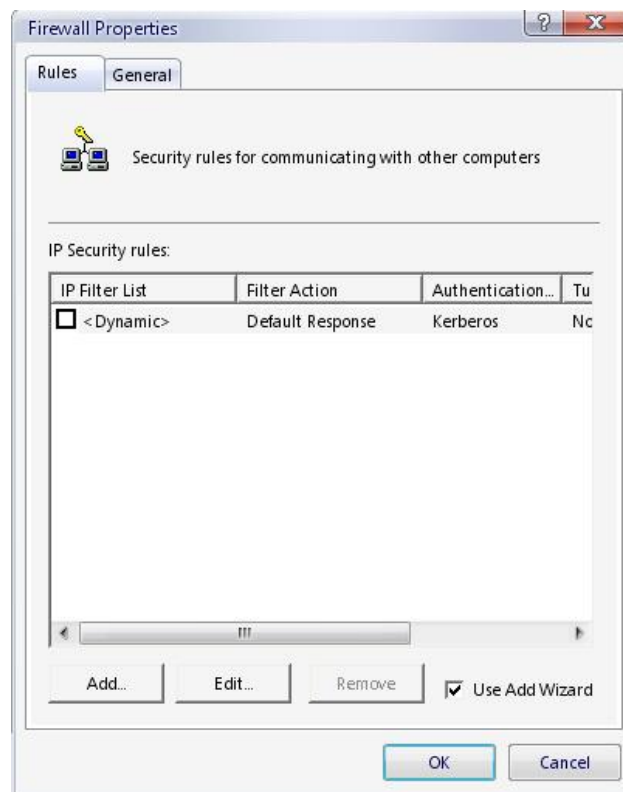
Firewall Properties

?

X

Rules

General

Security rules for communicating with other computers

IP Security rules:

| IP Filter List | Filter Action | Authentication... | Tu |
|---|---|---|---|
| <Dynamic> | Default Response | Kerberos | Nc |

Add...

Edit...

Remove

Use Add Wizard

OK

Cancel